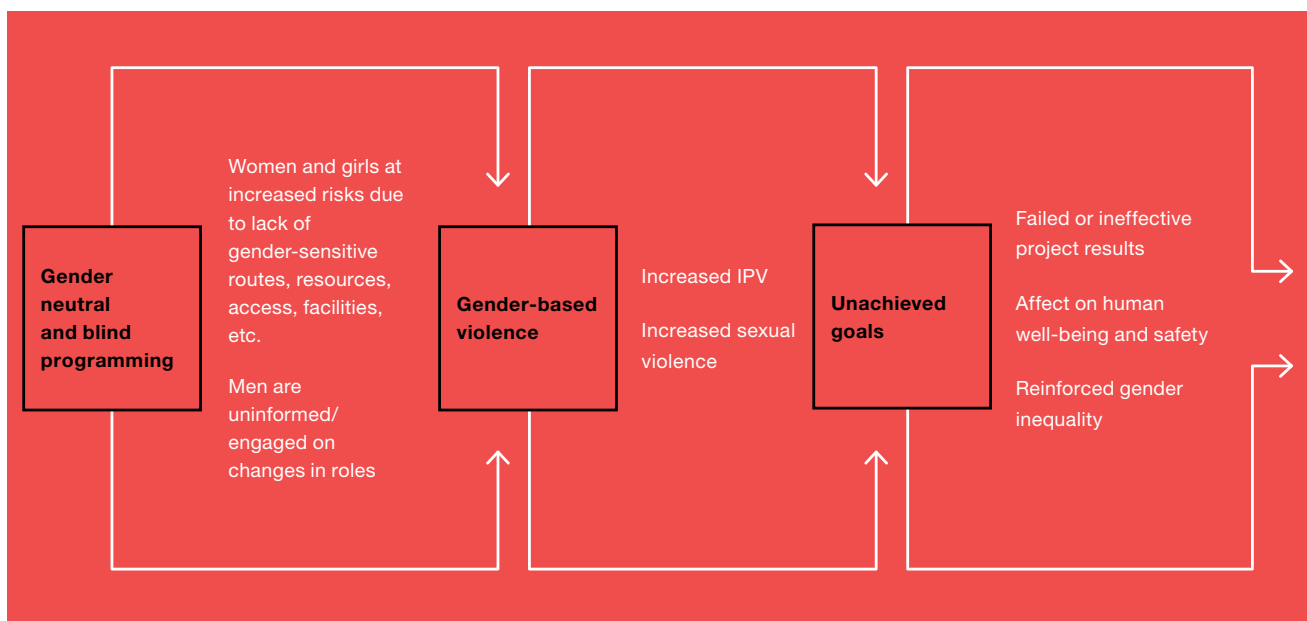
Gender neutral and blind programming

Women and girls at increased risks due to lack of gender-sensitive routes, resources, access, facilities, etc.

Men are uninformed/ engaged on changes in roles

Gender-based violence

Increased IPV

Increased sexual violence

Unachieved goals

Failed or ineffective project results

Affect on human well-being and safety

Reinforced gender inequality